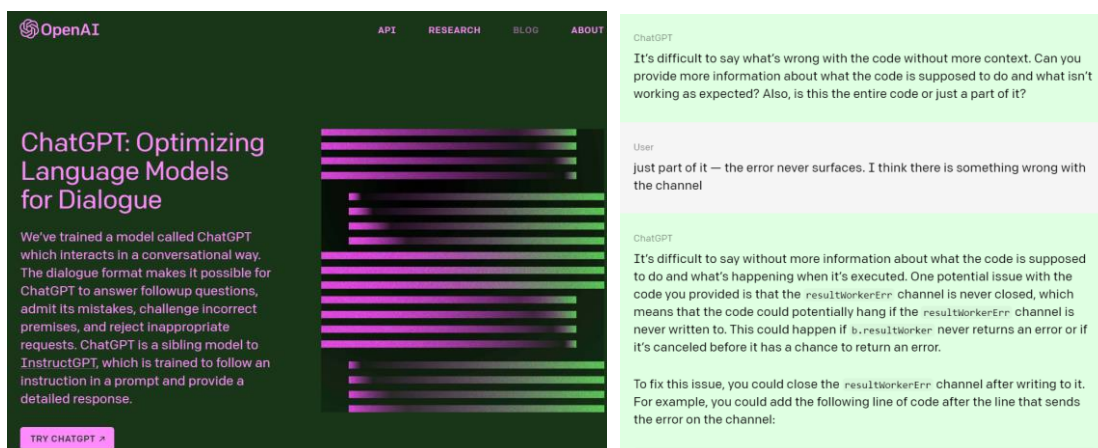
OpenAI

API RESEARCH BLOG ABOUT

ChatGPT: Optimizing Language Models for Dialogue

We've trained a model called ChatGPT which interacts in a conversational way. The dialogue format makes it possible for ChatGPT to answer followup questions, admit its mistakes, challenge incorrect premises, and reject inappropriate requests. ChatGPT is a sibling model to InstructGPT, which is trained to follow an instruction in a prompt and provide a detailed response.

TRY CHATGPT ↗

ChatGPT

It's difficult to say what's wrong with the code without more context. Can you provide more information about what the code is supposed to do and what isn't working as expected? Also, is this the entire code or just a part of it?

User

just part of it — the error never surfaces. I think there is something wrong with the channel

ChatGPT

It's difficult to say without more information about what the code is supposed to do and what's happening when it's executed. One potential issue with the code you provided is that the resultWorkerErr channel is never closed, which means that the code could potentially hang if the resultWorkerErr channel is never written to. This could happen if b.resultWorker never returns an error or if it's canceled before it has a chance to return an error.

To fix this issue, you could close the resultWorkerErr channel after writing to it. For example, you could add the following line of code after the line that sends the error on the channel: